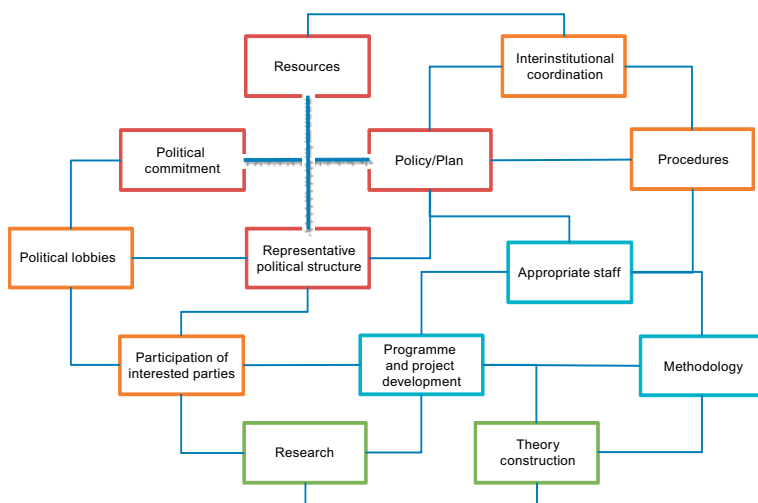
Resources

Interinstitutional coordination

Political commitment

Policy/Plan

Procedures

Political lobbies

Representative political structure

Appropriate staff

Participation of interested parties

Programme and project development

Methodology

Research

Theory construction